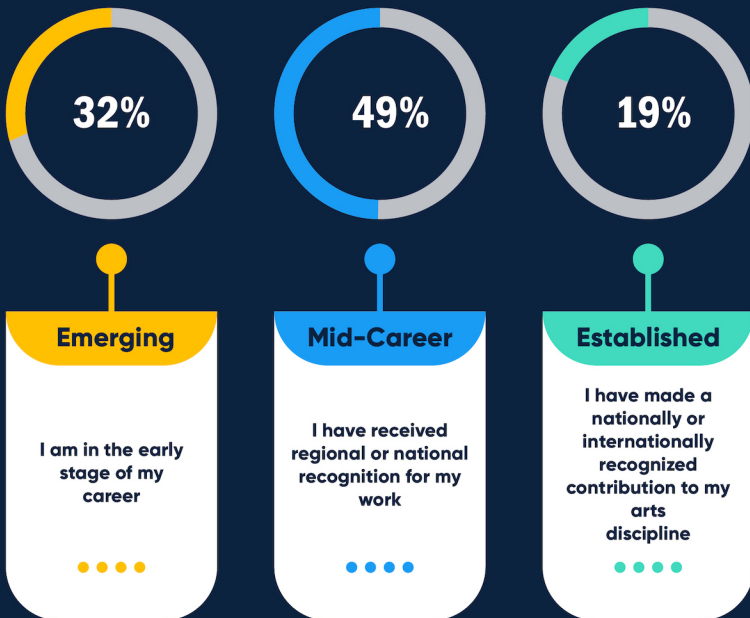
32%

49%

19%

Emerging

I am in the early stage of my career

Mid-Career

I have received regional or national recognition for my work

Established

I have made a nationally or internationally recognized contribution to my arts discipline